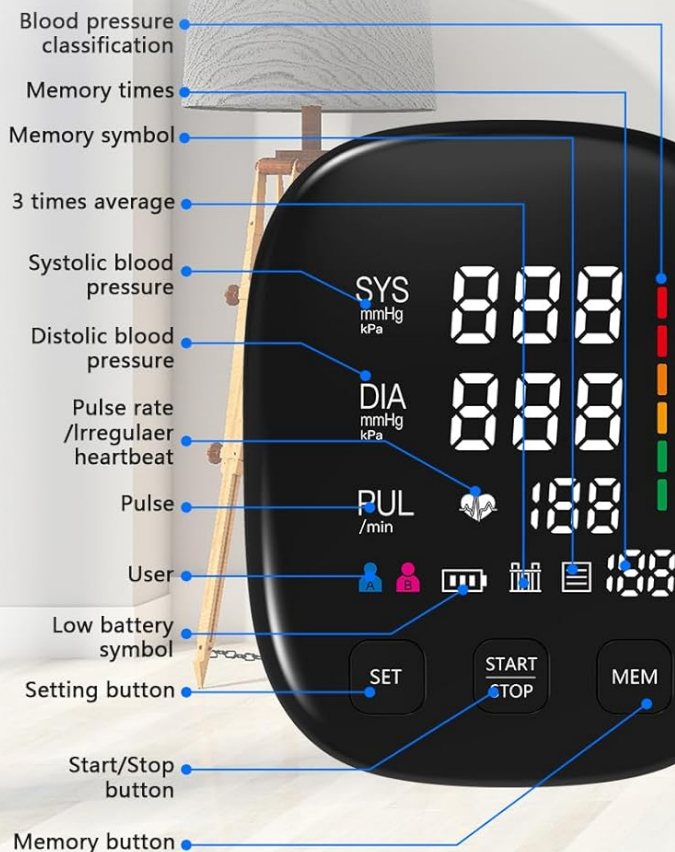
Blood pressure classification

Memory times

Memory symbol

3 times average

Systolic blood pressure

Distolic blood pressure

Pulse rate /Irregulaer heartbeat

Pulse

User

Low battery symbol

Setting button

Start/Stop button

Memory button

SYS
mmHg
kPa

888

DIA
mmHg
kPa

888

PUL
/min

188

A B

188

SET

START
STOP

MEM